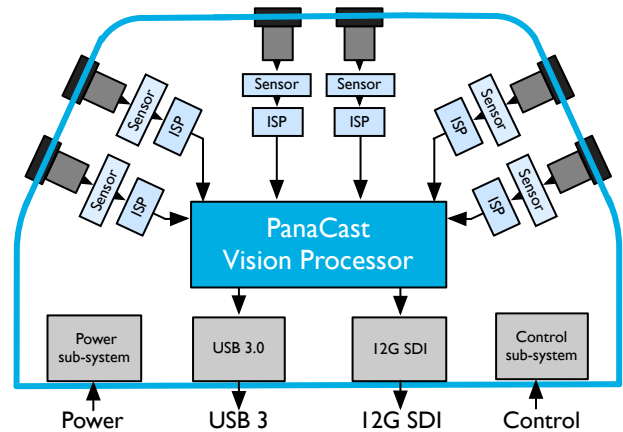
Sensor
ISP
Sensor
ISP
Sensor
ISP
Sensor
ISP
Sensor
ISP
Sensor
ISP
Sensor
ISP
Sensor
ISP
Sensor
ISP
PanaCast
Vision Processor
Power sub-system
USB 3.0
12G SDI
Control sub-system
Power
USB 3
12G SDI
Control